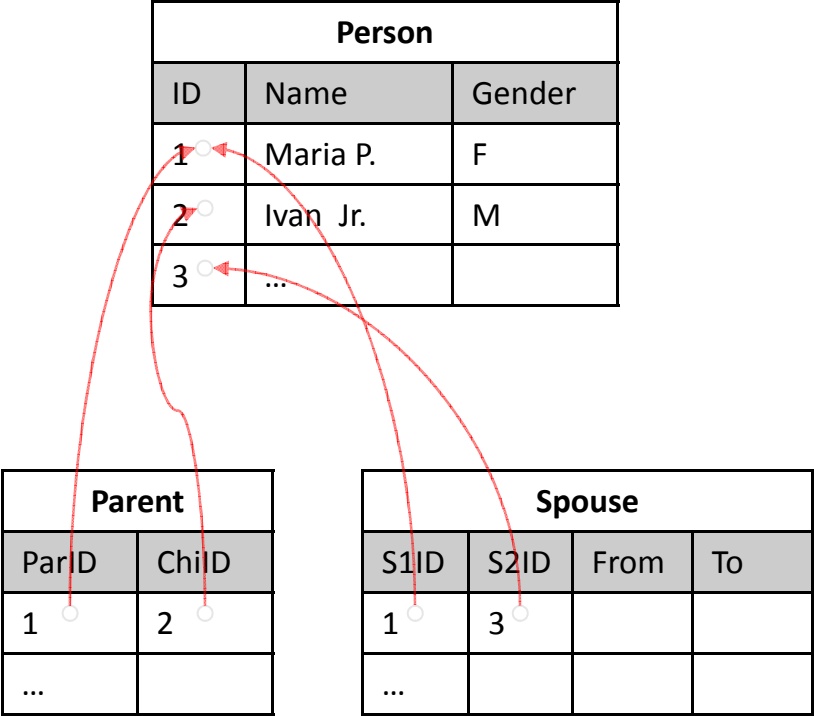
| Person | | |
|---|---|---|
| ID | Name | Gender |
| 1 | Maria P. | F |
| 2 | Ivan Jr. | M |
| 3 | … | |

| Parent | |
|---|---|
| ParID | ChiID |
| 1 | 2 |
| … | |

| Spouse | | | |
|---|---|---|---|
| S1ID | S2ID | From | To |
| 1 | 3 | | |
| … | | | |